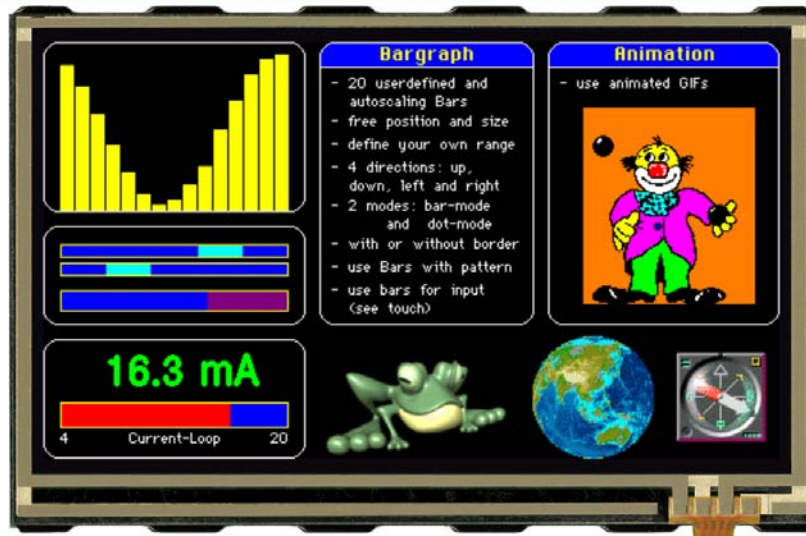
Bargraph

- 20 userdefined and autoscaling Bars
- free position and size
- define your own range
- 4 directions: up, down, left and right
- 2 modes: bar-mode and dot-mode
- with or without border
- use Bars with pattern
- use bars for input (see touch)

Animation

- use animated GIFs

16.3 mA

4 Current-Loop 20